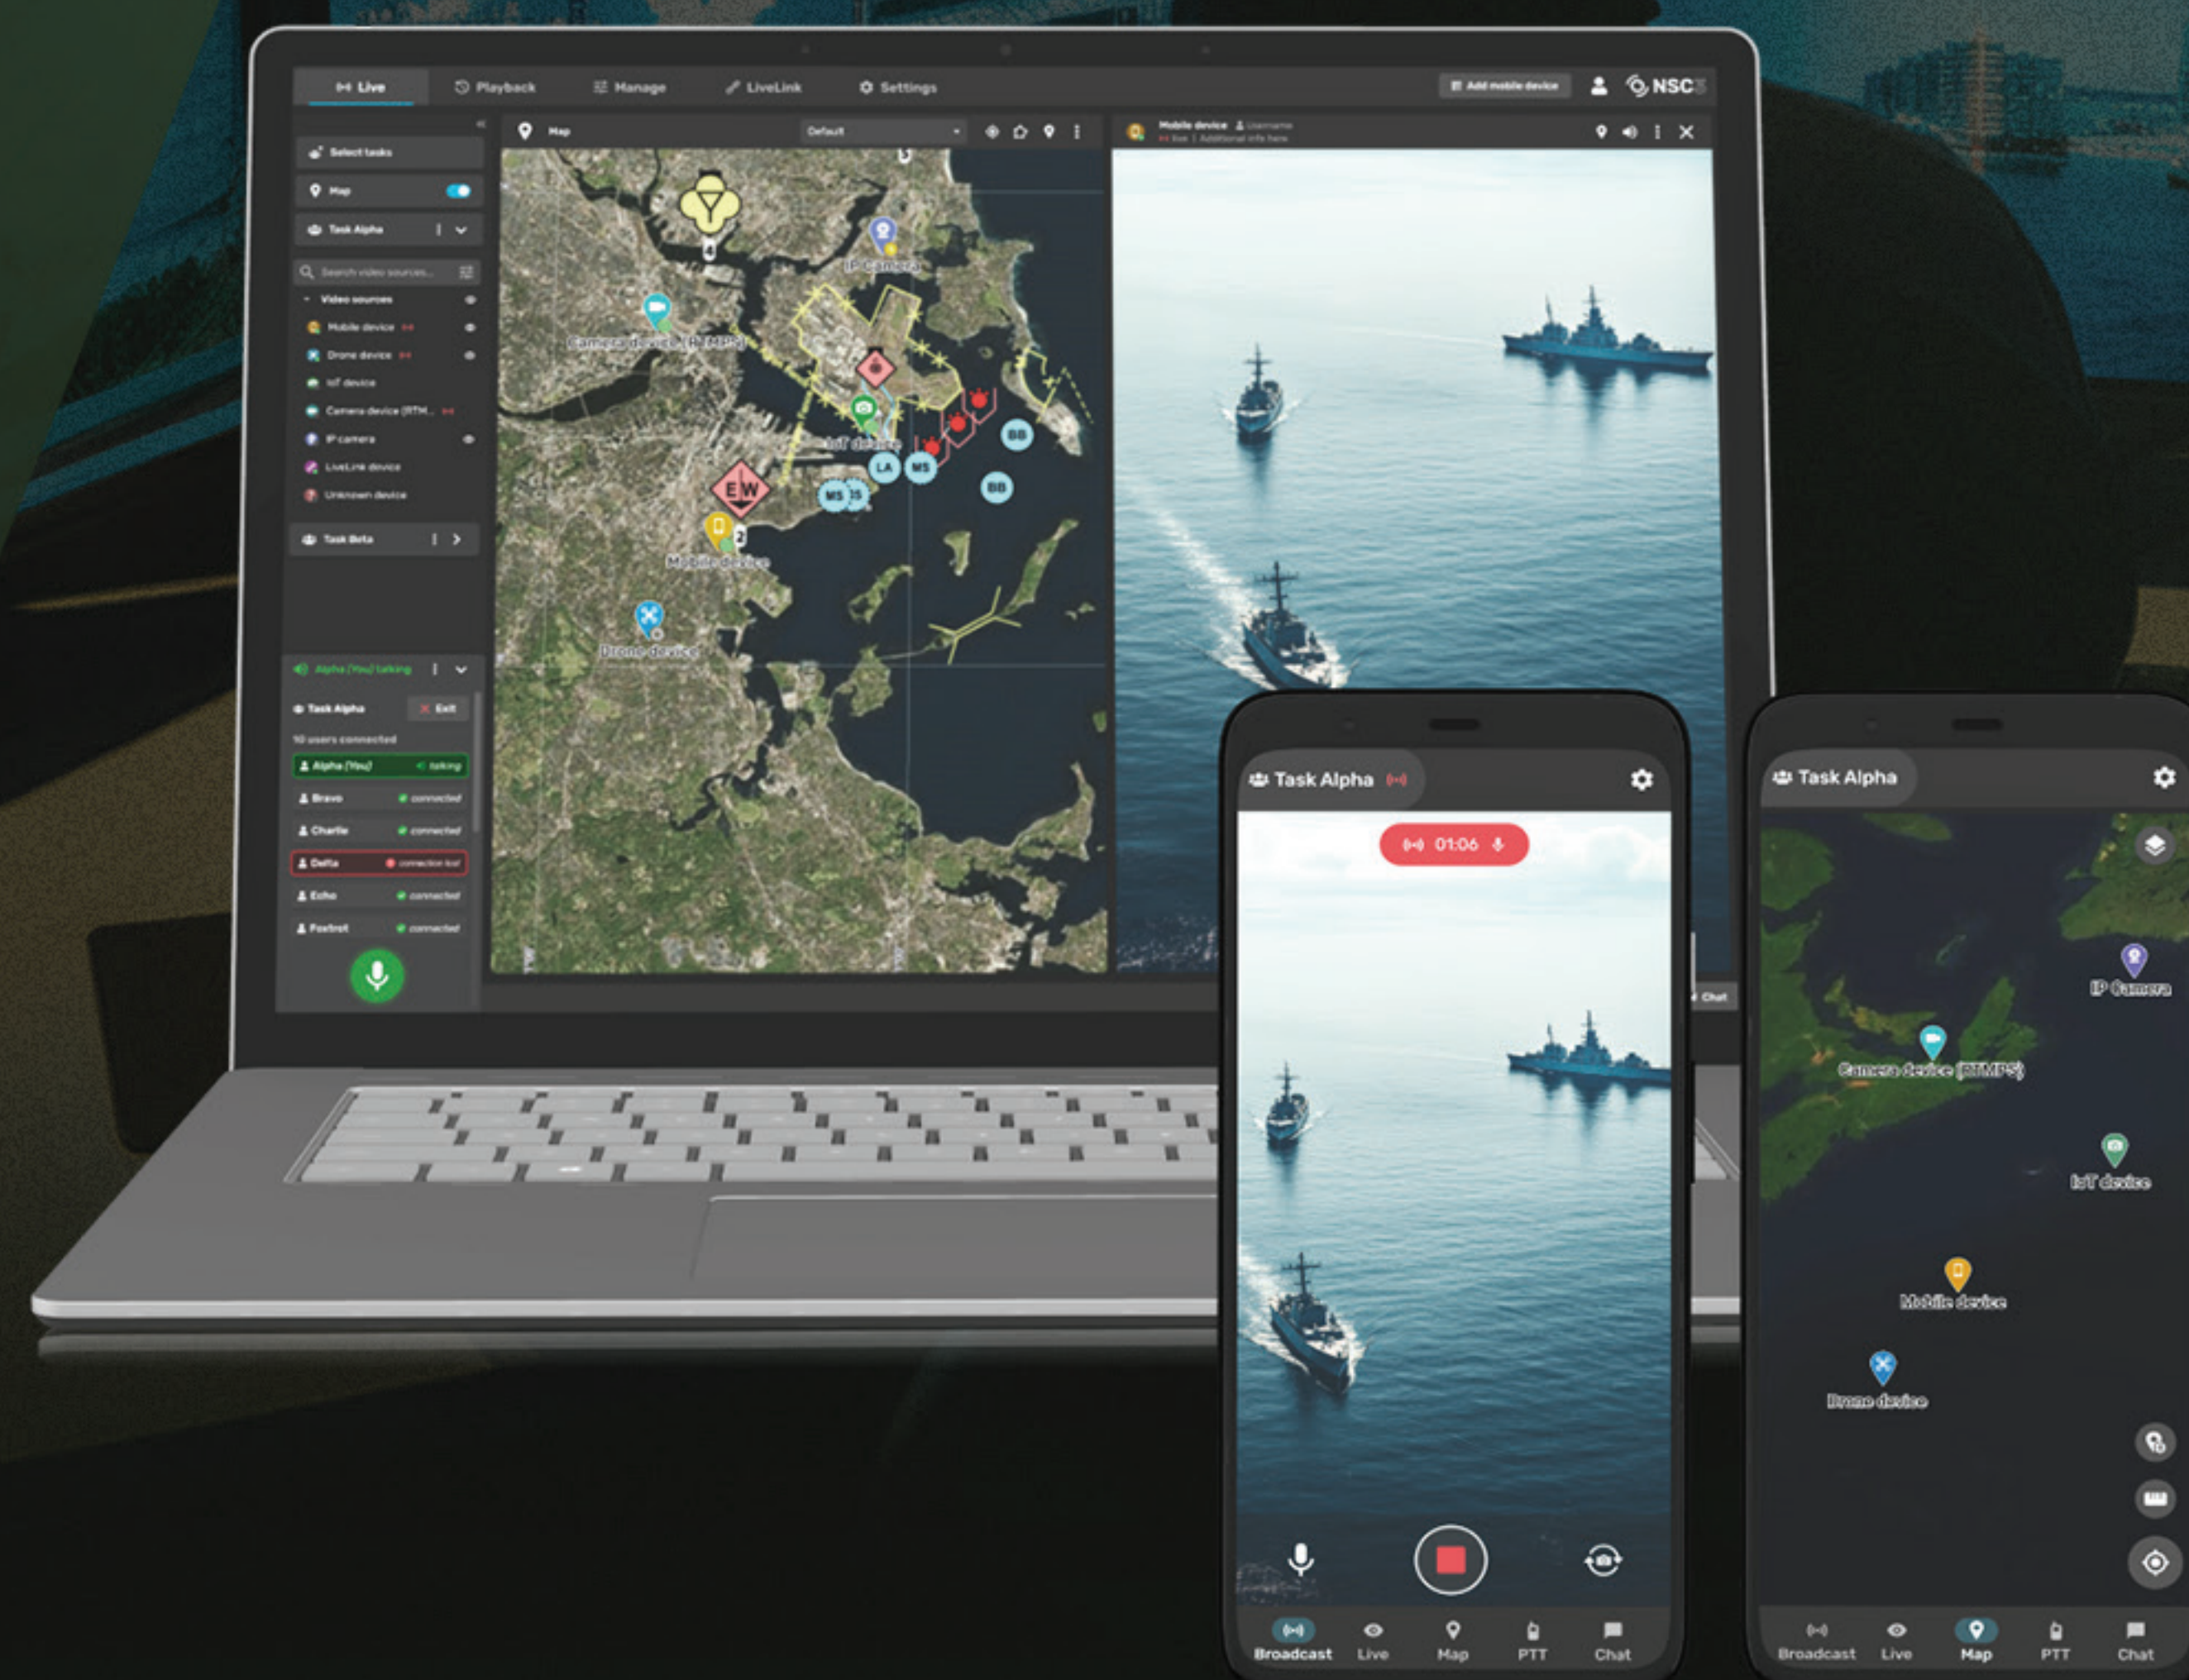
Live Playback Manage LiveLink Settings Add mobile device NSC

Select tasks
Map
Task Alpha
Search video sources...
Video sources
Mobile device
Drone device
IoT device
Camera device (RTM...
IP camera
LiveLink device
Unknown device
Task Beta

Alpha (You) talking
Task Alpha Exit
10 users connected
Alpha (You) talking
Bravo connected
Charlie connected
Delta connection lost
Echo connected
Foxtrot connected

Map Default

IP Camera
Camera device (RTMPS)
IoT device
EW
LA
MS
BB
Mobile device
Drone device

Mobile device Username
live | Additional info here

Chat

Task Alpha
01:06
Broadcast Live Map PTT Chat

Task Alpha
IP Camera
Camera device (RTMPS)
IoT device
Mobile device
Drone device
Broadcast Live Map PTT Chat